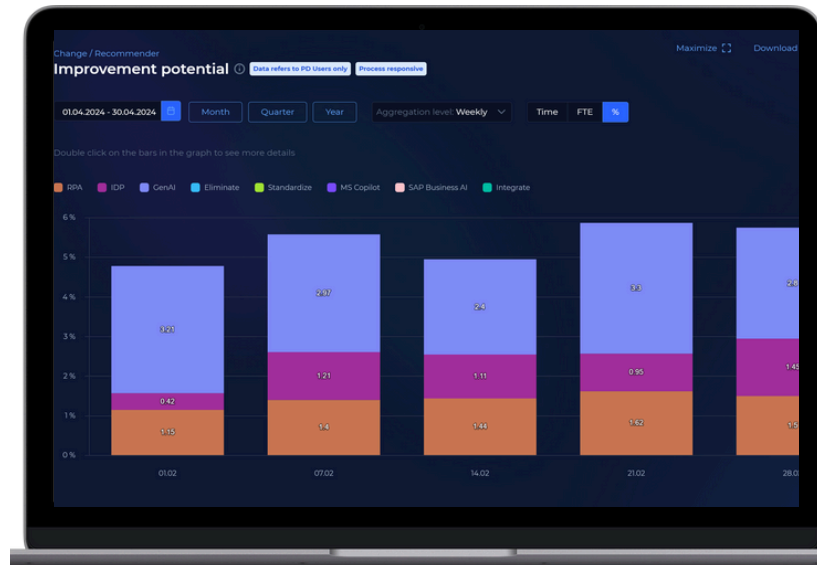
Change / Recommender
Improvement potential ⓘ Data refers to PD Users only Process responsive

Maximize Download

01.04.2024 - 30.04.2024 Month Quarter Year Aggregation level: Weekly Time FTE %

Double click on the bars in the graph to see more details

RPA IDP GenAI Eliminate Standardize MS Copilot SAP Business AI Integrate

6 %
5 %
4 %
3 %
2 %
1 %
0 %

3.21
0.42
1.15
2.97
1.21
1.4
2.4
1.11
1.44
3.3
0.95
1.62
2.8
1.45
1.5

01.02 07.02 14.02 21.02 28.0